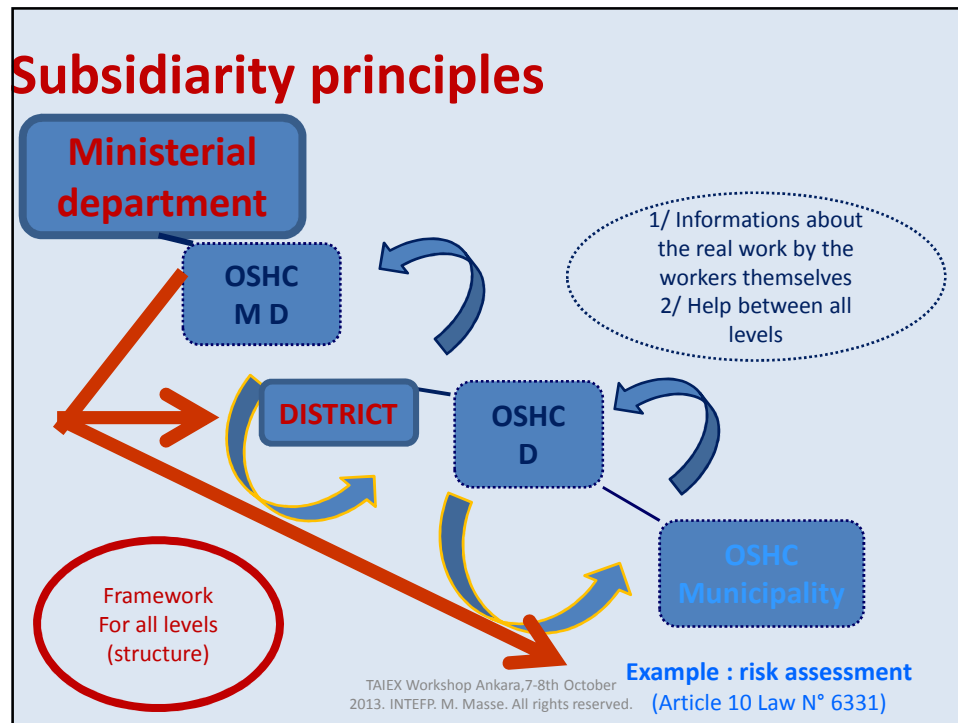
Subsidiarity principles

Ministerial department

OSHC M D

1/ Informations about the real work by the workers themselves
2/ Help between all levels

DISTRICT

OSHC D

OSHC Municipality

Framework For all levels (structure)

TAIEX Workshop Ankara,7-8th October 2013. INTEFP. M. Masse. All rights reserved.

Example : risk assessment (Article 10 Law N° 6331)